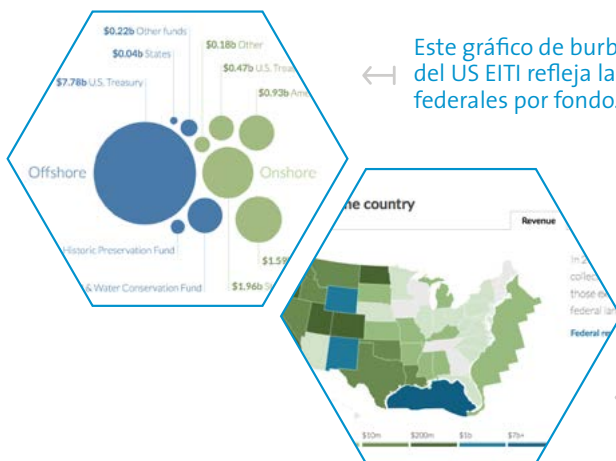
$0.22b Other funds
$0.04b States
$0.18b Other
$7.78b U.S. Treasury
$0.47b U.S. Treas
$0.93b Am
Offshore
Onshore
Historic Preservation Fund
& Water Conservation Fund
$1.59
$1.96b St

Este gráfico de burb del US EITI refleja la federales por fondo

he country
Revenue
In 2
collec
those e
federal la
Federal re
$10m
$200m
$1b
$7b+